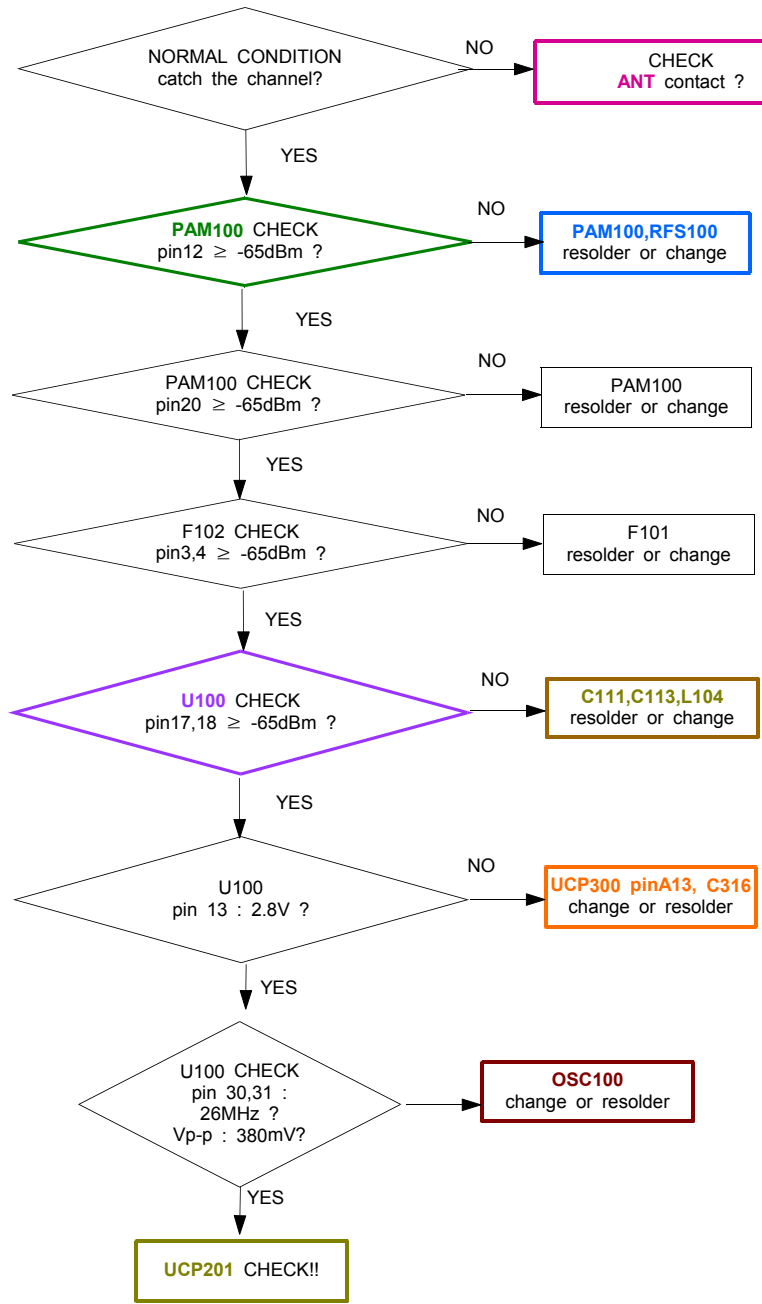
NORMAL CONDITION catch the channel?

NO

CHECK ANT contact ?

YES

PAM100 CHECK pin12 $\geq$ -65dBm ?

NO

PAM100,RFS100 resolder or change

YES

PAM100 CHECK pin20 $\geq$ -65dBm ?

NO

PAM100 resolder or change

YES

F102 CHECK pin3,4 $\geq$ -65dBm ?

NO

F101 resolder or change

YES

U100 CHECK pin17,18 $\geq$ -65dBm ?

NO

C111,C113,L104 resolder or change

YES

U100 pin 13 : 2.8V ?

NO

UCP300 pinA13, C316 change or resolder

YES

U100 CHECK pin 30,31 : 26MHz ? Vp-p : 380mV?

OSC100 change or resolder

YES

UCP201 CHECK!!